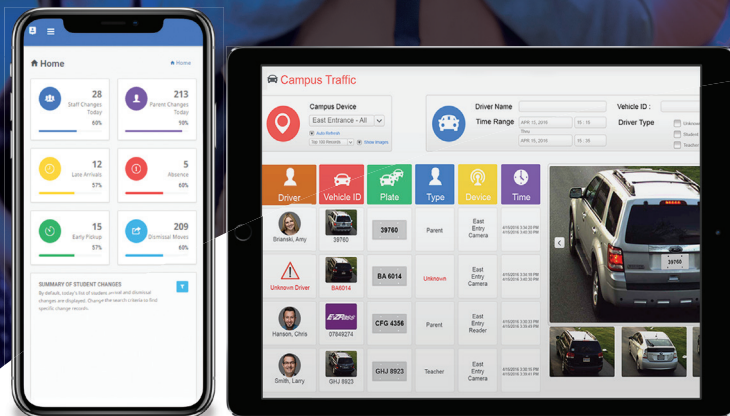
Home

Home

28
Staff Changes Today
60%

213
Parent Changes Today
90%

12
Late Arrivals
57%

5
Absence
60%

15
Early Pickup
57%

209
Dismissal Moves
60%

SUMMARY OF STUDENT CHANGES
By default, today's list of student, arrival and dismissal changes are displayed. Change the search criteria to find specific change records.

Campus Traffic

Campus Device
East Entrance - All
Auto Refresh
Top 100 Records
Show Images

Driver Name
Time Range
APR 15, 2016
Thru
APR 15, 2016

Vehicle ID :
Driver Type
Unknown
Student
Teacher

| Driver | Vehicle ID | Plate | Type | Device | Time |
|---|---|---|---|---|---|
| Brianski, Amy | 39760 | 39760 | Parent | East Entry Camera | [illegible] |
| Unknown Driver | BA6014 | BA 6014 | Unknown | East Entry Camera | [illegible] |
| Hanson, Chris | 07649274 | CFG 4356 | Parent | East Entry Reader | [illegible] |
| Smith, Larry | GHJ 8923 | GHJ 8923 | Teacher | East Entry Camera | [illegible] |